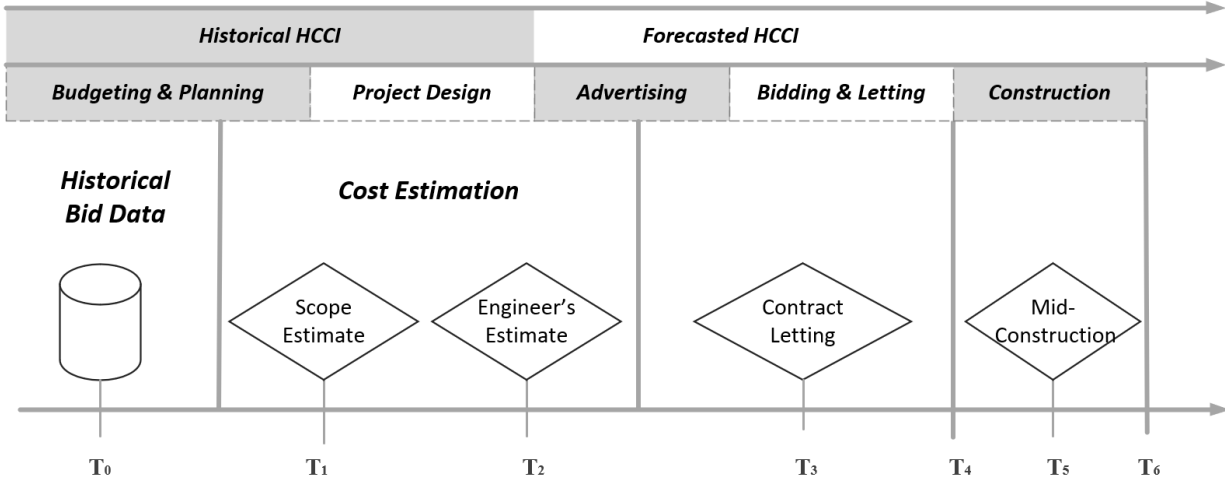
Historical HCCI

Forecasted HCCI

Budgeting & Planning

Project Design

Advertising

Bidding & Letting

Construction

Historical Bid Data

Cost Estimation

Scope Estimate

Engineer's Estimate

Contract Letting

Mid-Construction

$T_0$

$T_1$

$T_2$

$T_3$

$T_4$

$T_5$

$T_6$